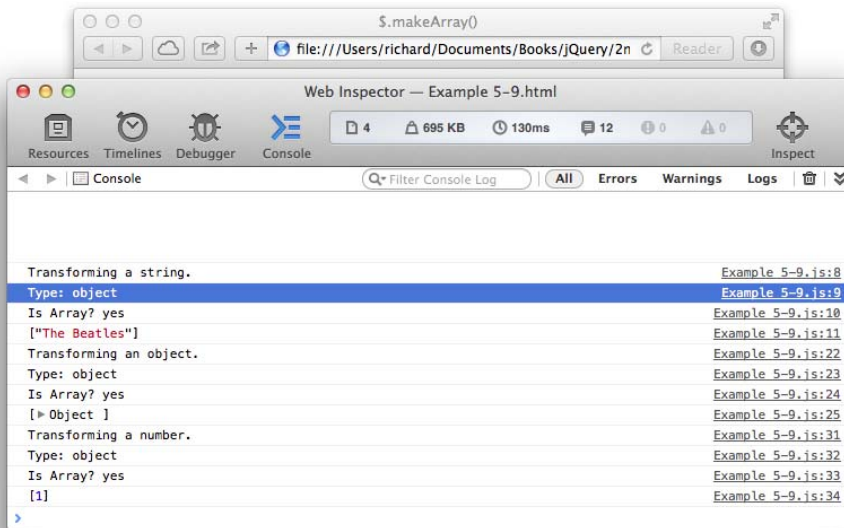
$.makeArray()

file:///Users/richard/Documents/Books/jQuery/2n

Reader

Web Inspector — Example 5-9.html

Resources Timelines Debugger Console

4 695 KB 130ms 12 0 0

Inspect

Console

Filter Console Log

All Errors Warnings Logs

Transforming a string. Example 5-9.js:8
Type: object Example 5-9.js:9
Is Array? yes Example 5-9.js:10
["The Beatles"] Example 5-9.js:11
Transforming an object. Example 5-9.js:22
Type: object Example 5-9.js:23
Is Array? yes Example 5-9.js:24
[▸ Object ] Example 5-9.js:25
Transforming a number. Example 5-9.js:31
Type: object Example 5-9.js:32
Is Array? yes Example 5-9.js:33
[1] Example 5-9.js:34